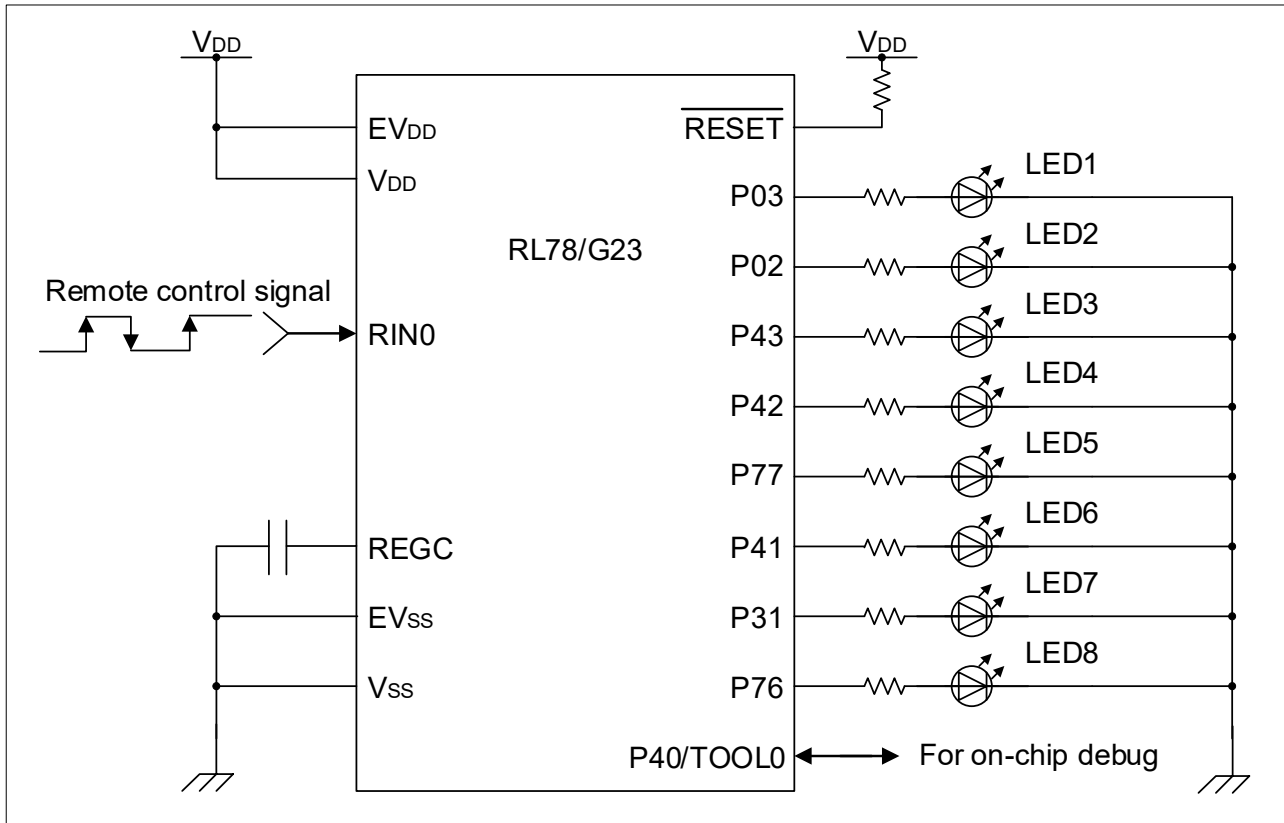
$V_{DD}$

$V_{DD}$

$EV_{DD}$

$V_{DD}$

$\overline{RESET}$

RL78/G23

Remote control signal

RIN0

REGC

$EV_{SS}$

$V_{SS}$

P03

P02

P43

P42

P77

P41

P31

P76

P40/TOOL0

LED1

LED2

LED3

LED4

LED5

LED6

LED7

LED8

For on-chip debug